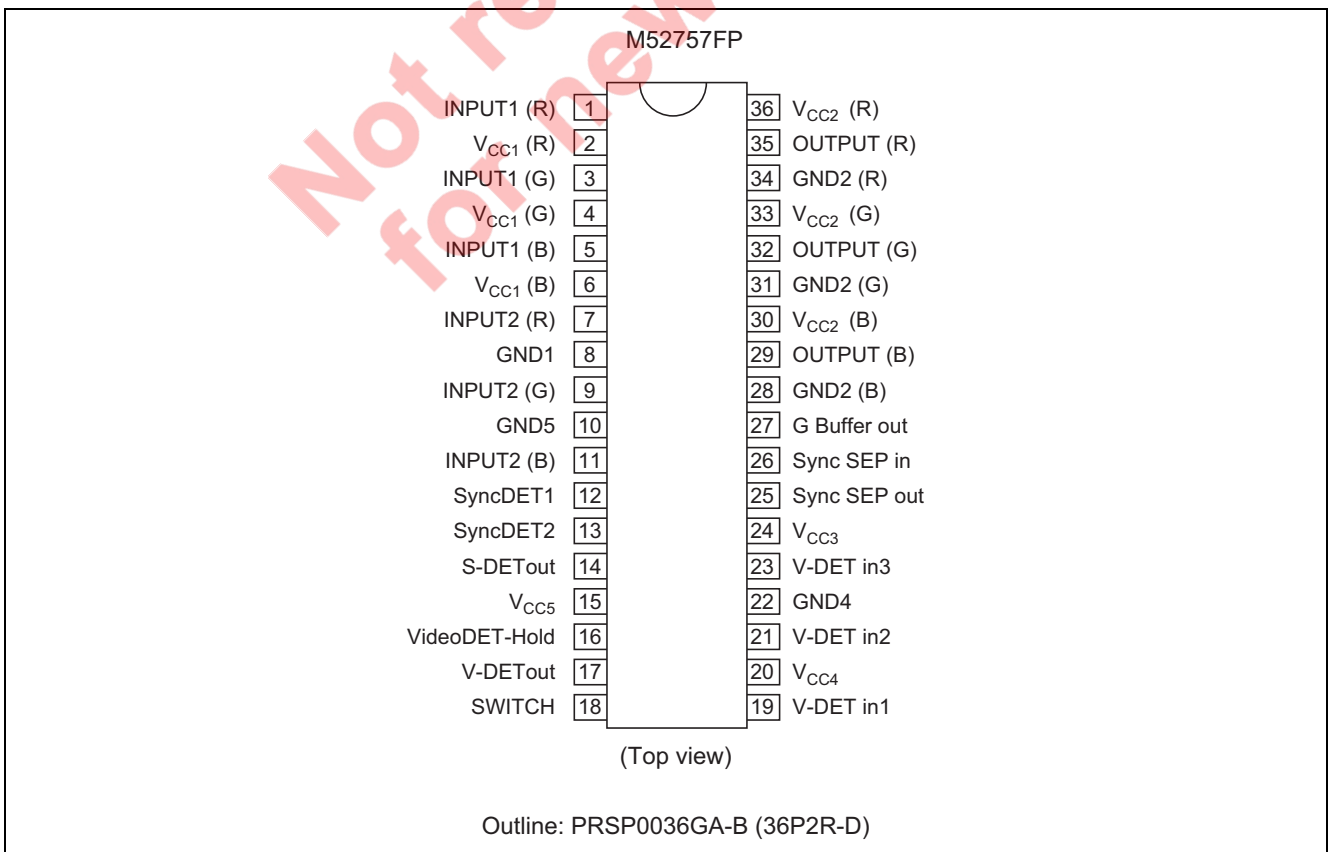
Not recommended for new design

M52757FP

| Pin name | Pin | Pin | Pin name |
|---|---|---|---|
| INPUT1 (R) | 1 | 36 | $V_{CC2}$ (R) |
| $V_{CC1}$ (R) | 2 | 35 | OUTPUT (R) |
| INPUT1 (G) | 3 | 34 | GND2 (R) |
| $V_{CC1}$ (G) | 4 | 33 | $V_{CC2}$ (G) |
| INPUT1 (B) | 5 | 32 | OUTPUT (G) |
| $V_{CC1}$ (B) | 6 | 31 | GND2 (G) |
| INPUT2 (R) | 7 | 30 | $V_{CC2}$ (B) |
| GND1 | 8 | 29 | OUTPUT (B) |
| INPUT2 (G) | 9 | 28 | GND2 (B) |
| GND5 | 10 | 27 | G Buffer out |
| INPUT2 (B) | 11 | 26 | Sync SEP in |
| SyncDET1 | 12 | 25 | Sync SEP out |
| SyncDET2 | 13 | 24 | $V_{CC3}$ |
| S-DETout | 14 | 23 | V-DET in3 |
| $V_{CC5}$ | 15 | 22 | GND4 |
| VideoDET-Hold | 16 | 21 | V-DET in2 |
| V-DETout | 17 | 20 | $V_{CC4}$ |
| SWITCH | 18 | 19 | V-DET in1 |

(Top view)

Outline: PRSP0036GA-B (36P2R-D)